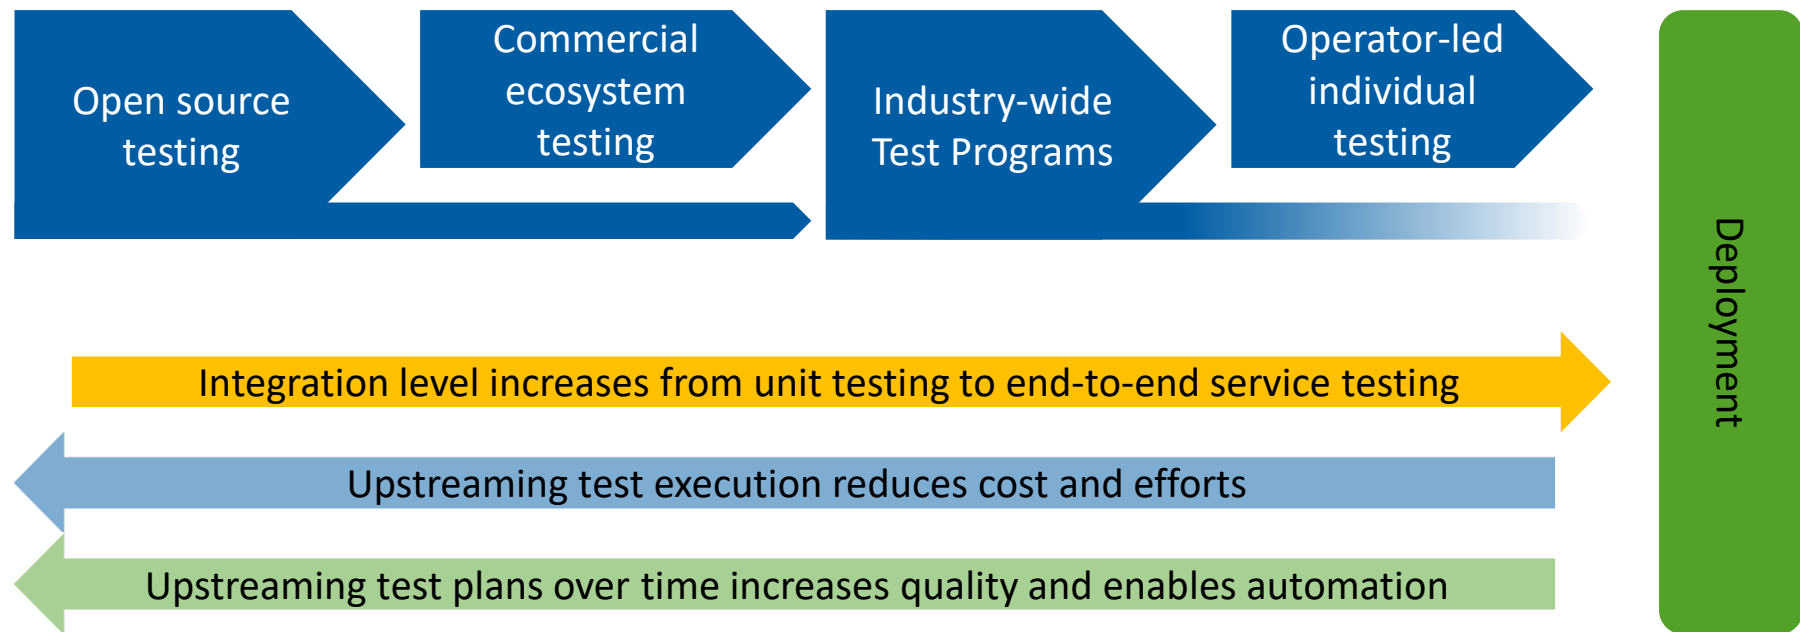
Open source testing

Commercial ecosystem testing

Industry-wide Test Programs

Operator-led individual testing

Deployment

Integration level increases from unit testing to end-to-end service testing

Upstreaming test execution reduces cost and efforts

Upstreaming test plans over time increases quality and enables automation